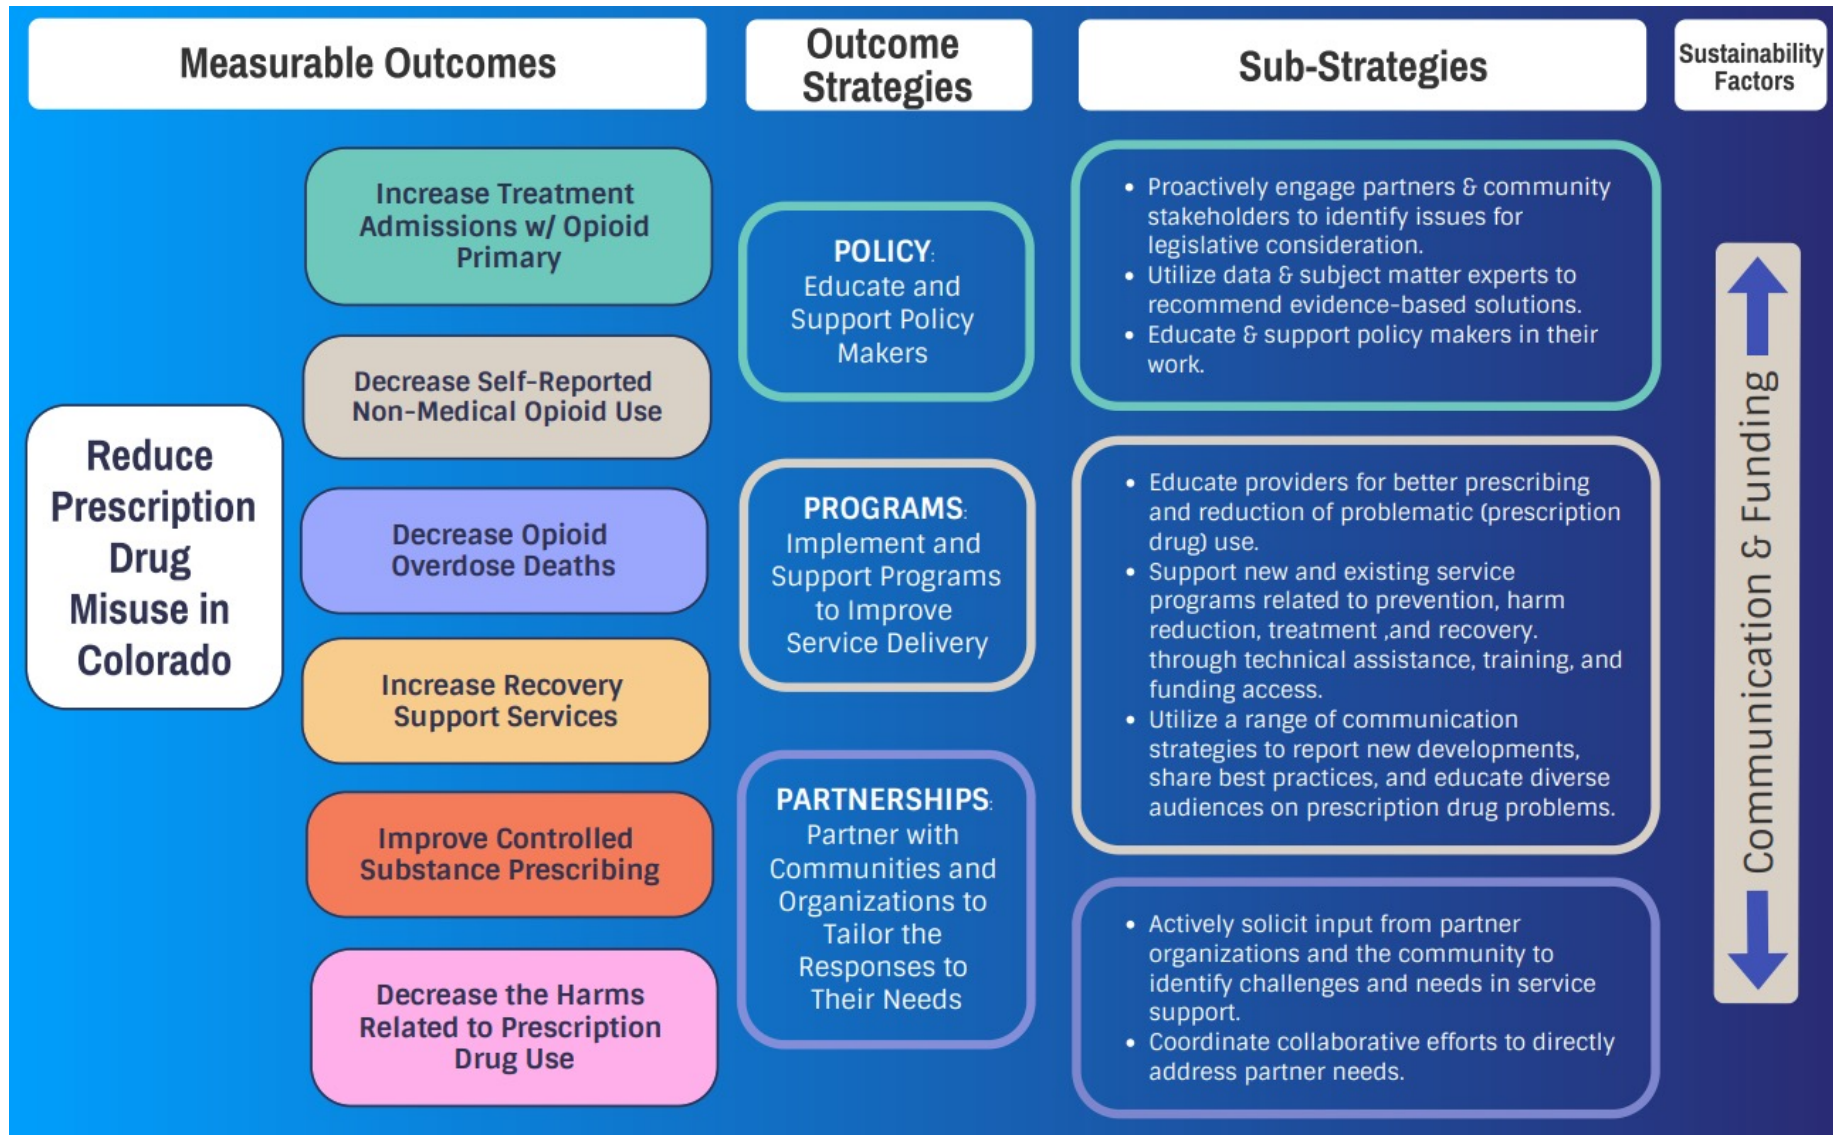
Measurable Outcomes

Outcome Strategies

Sub-Strategies

Sustainability Factors

Reduce Prescription Drug Misuse in Colorado

Increase Treatment Admissions w/ Opioid Primary

Decrease Self-Reported Non-Medical Opioid Use

Decrease Opioid Overdose Deaths

Increase Recovery Support Services

Improve Controlled Substance Prescribing

Decrease the Harms Related to Prescription Drug Use

POLICY: Educate and Support Policy Makers

PROGRAMS: Implement and Support Programs to Improve Service Delivery

PARTNERSHIPS: Partner with Communities and Organizations to Tailor the Responses to Their Needs

- Proactively engage partners & community stakeholders to identify issues for legislative consideration.
- Utilize data & subject matter experts to recommend evidence-based solutions.
- Educate & support policy makers in their work.

- Educate providers for better prescribing and reduction of problematic (prescription drug) use.
- Support new and existing service programs related to prevention, harm reduction, treatment ,and recovery. through technical assistance, training, and funding access.
- Utilize a range of communication strategies to report new developments, share best practices, and educate diverse audiences on prescription drug problems.

- Actively solicit input from partner organizations and the community to identify challenges and needs in service support.
- Coordinate collaborative efforts to directly address partner needs.

Communication & Funding